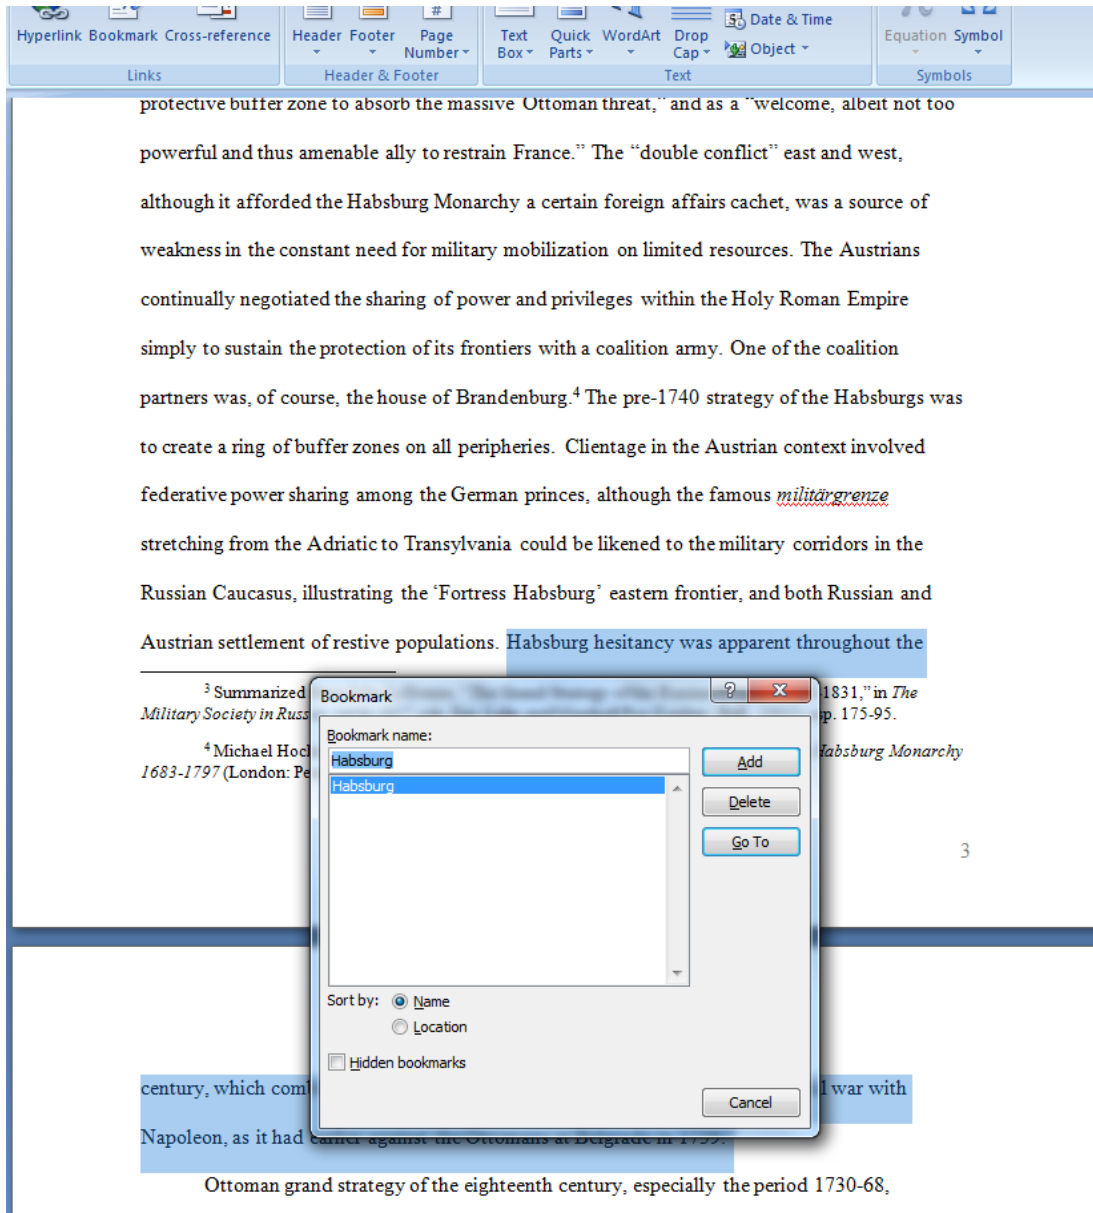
Hyperlink Bookmark Cross-reference
Links
Header Footer Page Number
Header & Footer
Text Box Quick Parts WordArt Drop Cap
Date & Time
Object
Text
Equation Symbol
Symbols

protective buffer zone to absorb the massive Ottoman threat," and as a "welcome, albeit not too powerful and thus amenable ally to restrain France." The "double conflict" east and west, although it afforded the Habsburg Monarchy a certain foreign affairs cachet, was a source of weakness in the constant need for military mobilization on limited resources. The Austrians continually negotiated the sharing of power and privileges within the Holy Roman Empire simply to sustain the protection of its frontiers with a coalition army. One of the coalition partners was, of course, the house of Brandenburg.$^4$ The pre-1740 strategy of the Habsburgs was to create a ring of buffer zones on all peripheries. Clientage in the Austrian context involved federative power sharing among the German princes, although the famous militärgrenze stretching from the Adriatic to Transylvania could be likened to the military corridors in the Russian Caucasus, illustrating the 'Fortress Habsburg' eastern frontier, and both Russian and Austrian settlement of restive populations. Habsburg hesitancy was apparent throughout the

$^3$ Summarized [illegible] 1831," in The Military Society in Russ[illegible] p. 175-95.

$^4$ Michael Hoc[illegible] Habsburg Monarchy 1683-1797 (London: Pe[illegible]

3

Bookmark
Bookmark name:
Habsburg
Habsburg
Add
Delete
Go To
Sort by:
Name
Location
Hidden bookmarks
Cancel

century, which com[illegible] war with Napoleon, as it had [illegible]

Ottoman grand strategy of the eighteenth century, especially the period 1730-68,